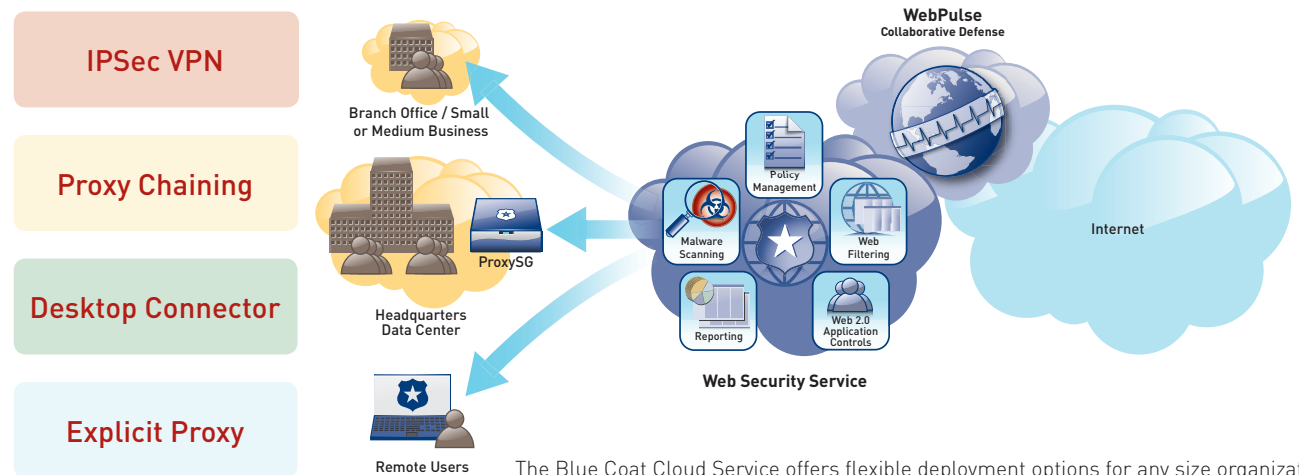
IPSec VPN

Proxy Chaining

Desktop Connector

Explicit Proxy

Branch Office / Small or Medium Business

Headquarters Data Center

ProxySG

Remote Users

WebPulse
Collaborative Defense

Policy Management

Malware Scanning

Web Filtering

Reporting

Web 2.0 Application Controls

Web Security Service

Internet

The Blue Coat Cloud Service offers flexible deployment options for any size organizat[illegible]